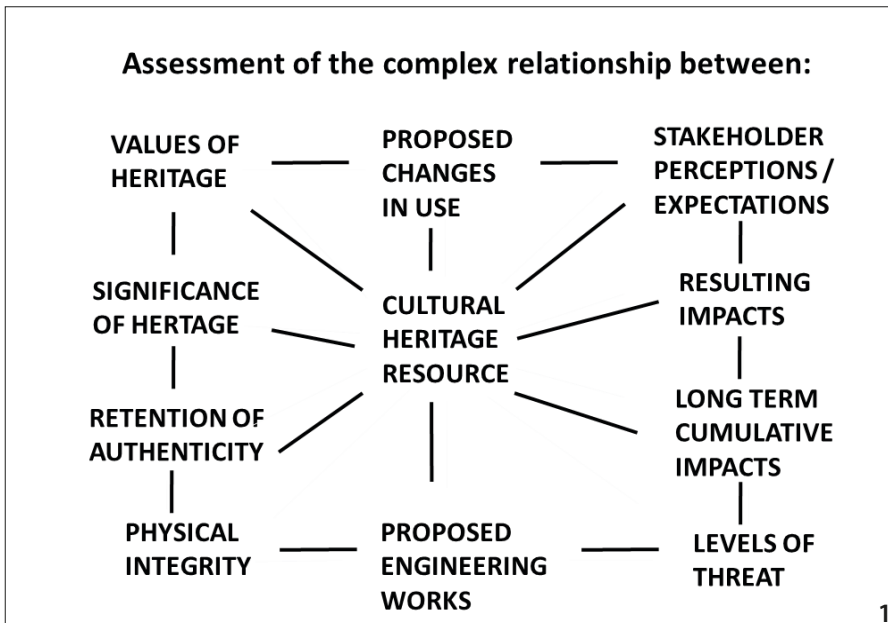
Assessment of the complex relationship between:

VALUES OF HERITAGE

PROPOSED CHANGES IN USE

STAKEHOLDER PERCEPTIONS / EXPECTATIONS

SIGNIFICANCE OF HERTAGE

CULTURAL HERITAGE RESOURCE

RESULTING IMPACTS

RETENTION OF AUTHENTICITY

LONG TERM CUMULATIVE IMPACTS

PHYSICAL INTEGRITY

PROPOSED ENGINEERING WORKS

LEVELS OF THREAT

1